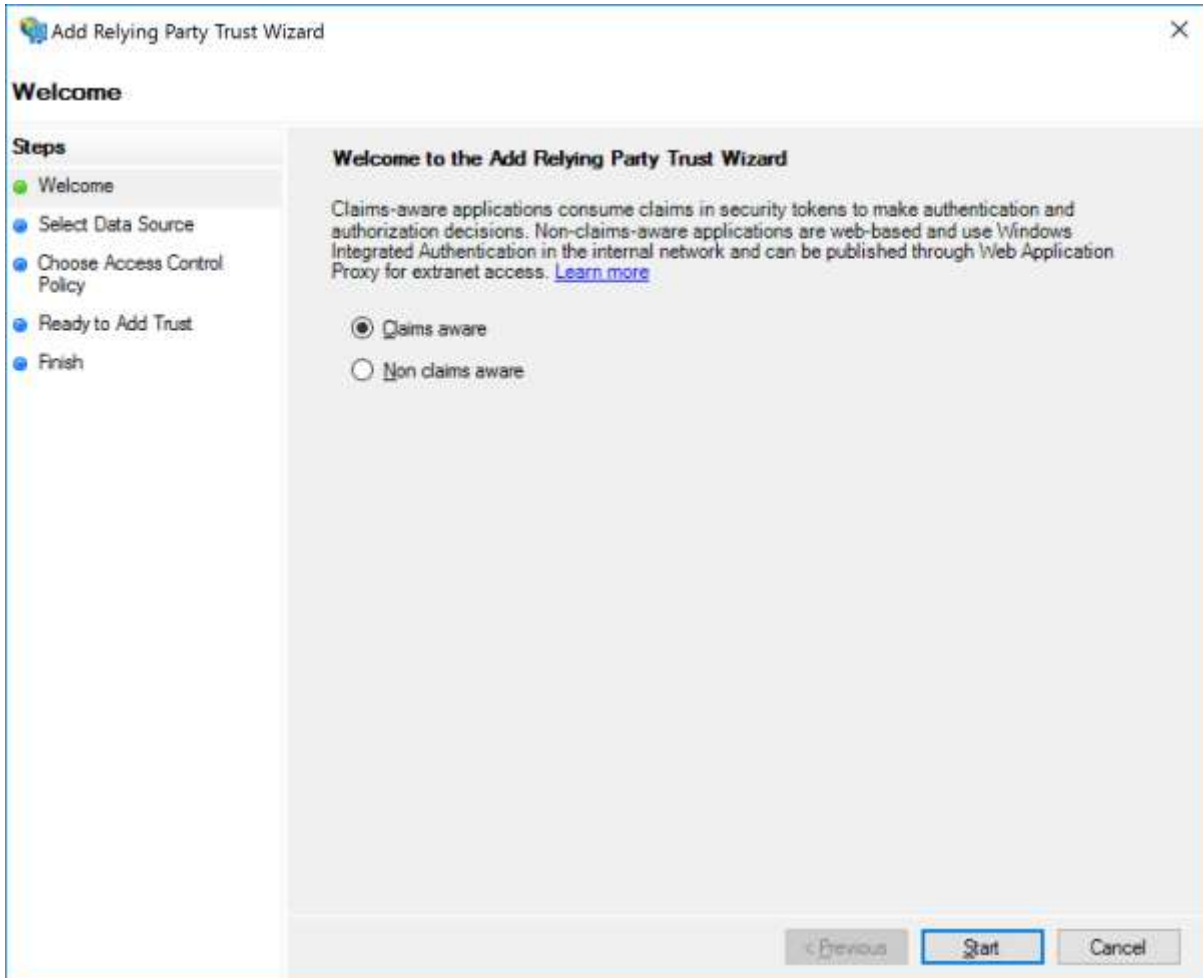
Add Relying Party Trust Wizard

×

Welcome

Steps

Welcome

Select Data Source

Choose Access Control Policy

Ready to Add Trust

Finish

Welcome to the Add Relying Party Trust Wizard

Claims-aware applications consume claims in security tokens to make authentication and authorization decisions. Non-claims-aware applications are web-based and use Windows Integrated Authentication in the internal network and can be published through Web Application Proxy for extranet access. Learn more

Claims aware

Non claims aware

< Previous

Start

Cancel